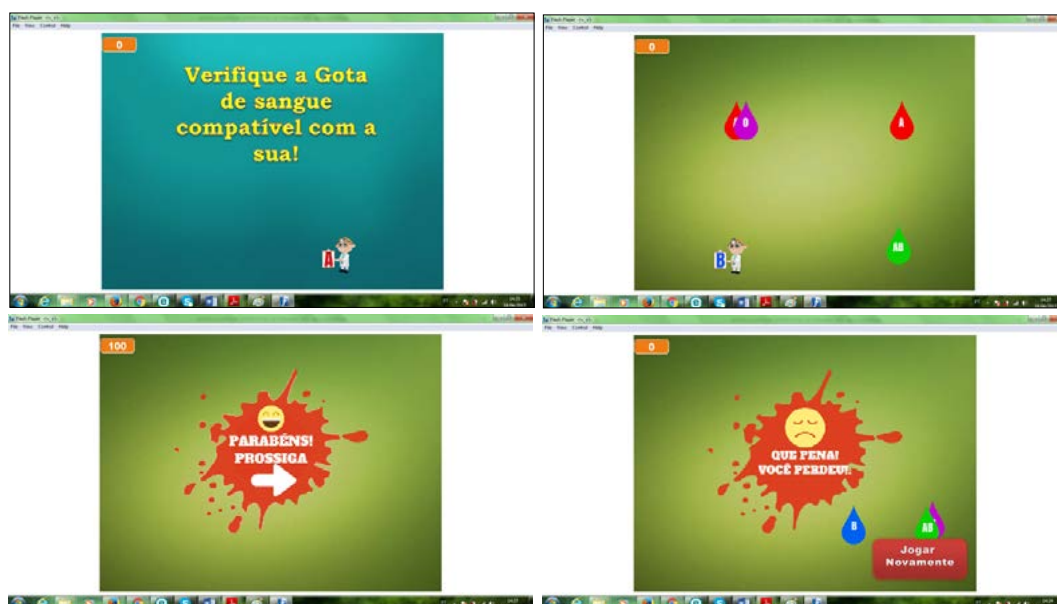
Flash Player
File View Control Help

0

Verifique a Gota de sangue compatível com a sua!

A

Flash Player
File View Control Help

0

O

A

B

AB

Flash Player
File View Control Help

100

PARABÉNS! PROSSIGA

Flash Player
File View Control Help

0

QUE PENA! VOCÊ PERDEU!

B

AB

Jogar Novamente